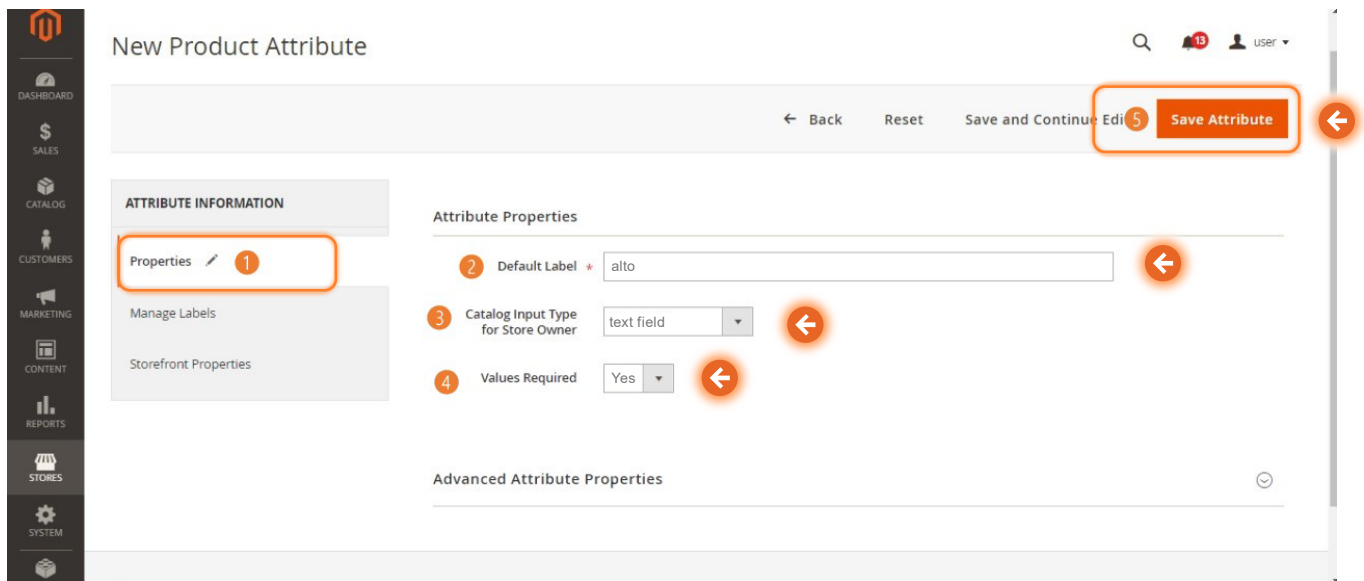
DASHBOARD
$
SALES
CATALOG
CUSTOMERS
MARKETING
CONTENT
REPORTS
STORES
SYSTEM

New Product Attribute

13
user ▾

← Back Reset Save and Continue Edi 5 Save Attribute

ATTRIBUTE INFORMATION

Properties 1

Manage Labels

Storefront Properties

Attribute Properties

2 Default Label * alto

3 Catalog Input Type for Store Owner text field

4 Values Required Yes

Advanced Attribute Properties